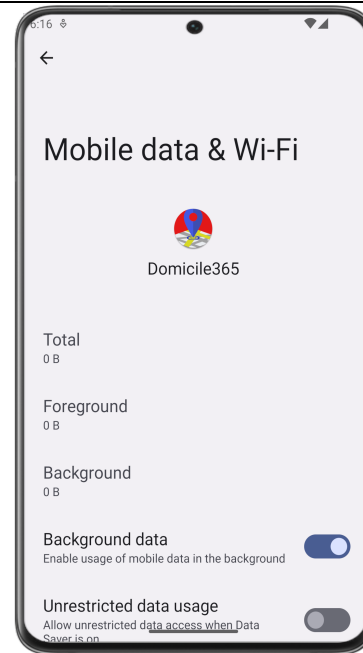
6:16

←

Mobile data & Wi-Fi

Domicile365

Total
0 B

Foreground
0 B

Background
0 B

Background data
Enable usage of mobile data in the background

Unrestricted data usage
Allow unrestricted data access when Data Saver is on